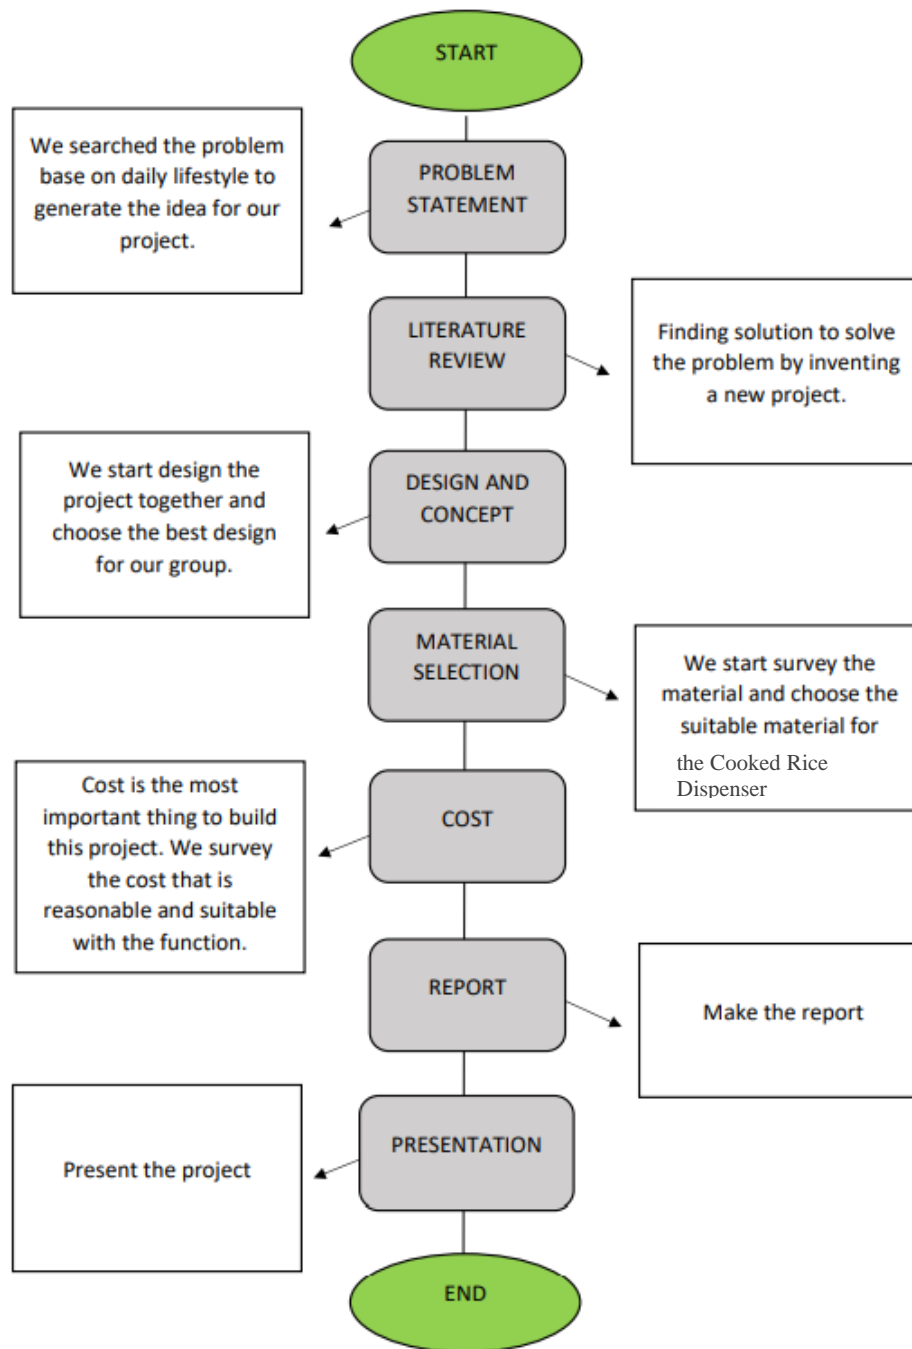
START

PROBLEM STATEMENT

We searched the problem base on daily lifestyle to generate the idea for our project.

LITERATURE REVIEW

Finding solution to solve the problem by inventing a new project.

DESIGN AND CONCEPT

We start design the project together and choose the best design for our group.

MATERIAL SELECTION

We start survey the material and choose the suitable material for the Cooked Rice Dispenser

COST

Cost is the most important thing to build this project. We survey the cost that is reasonable and suitable with the function.

REPORT

Make the report

PRESENTATION

Present the project

END